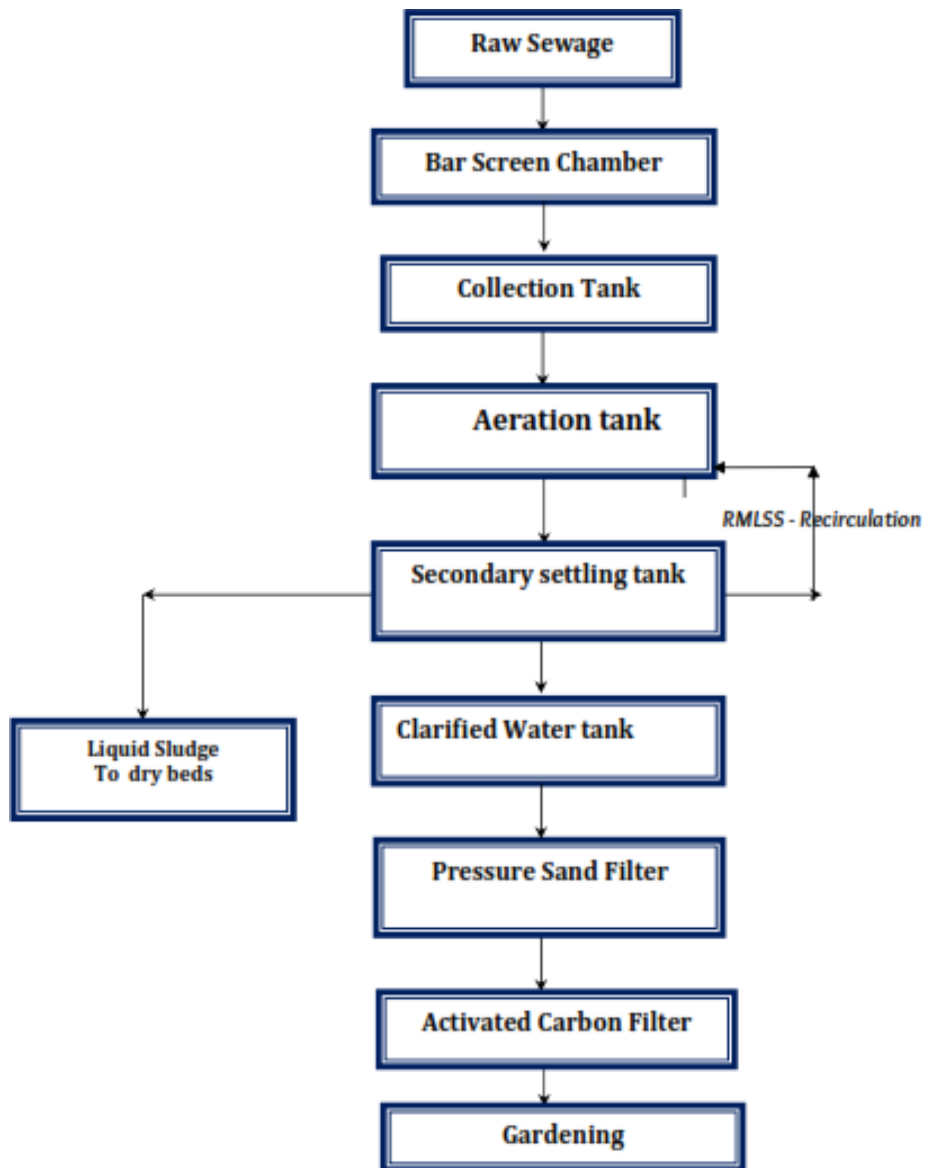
Raw Sewage

Bar Screen Chamber

Collection Tank

Aeration tank

RMLSS - Recirculation

Secondary settling tank

Liquid Sludge To dry beds

Clarified Water tank

Pressure Sand Filter

Activated Carbon Filter

Gardening